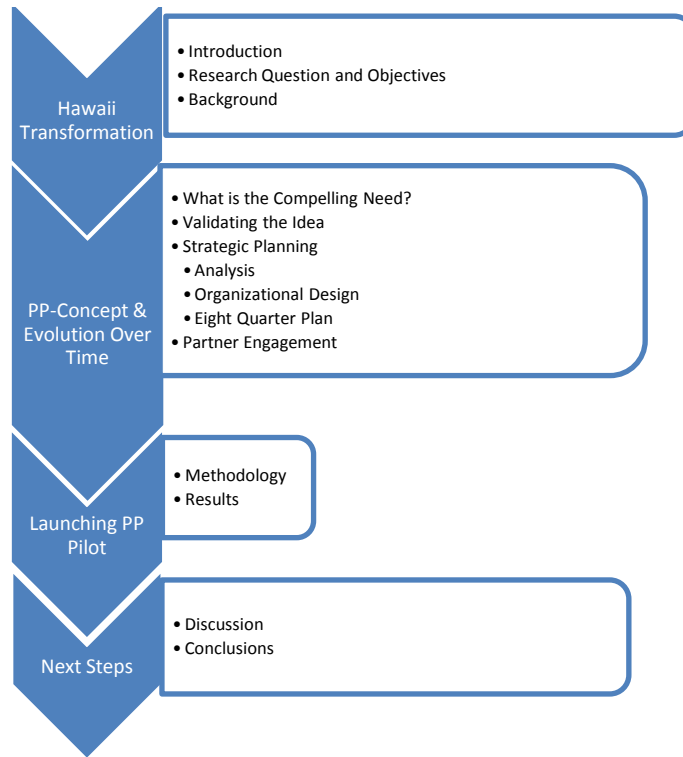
Hawaii Transformation

• Introduction
• Research Question and Objectives
• Background

PP-Concept & Evolution Over Time

• What is the Compelling Need?
• Validating the Idea
• Strategic Planning
  • Analysis
  • Organizational Design
  • Eight Quarter Plan
• Partner Engagement

Launching PP Pilot

• Methodology
• Results

Next Steps

• Discussion
• Conclusions